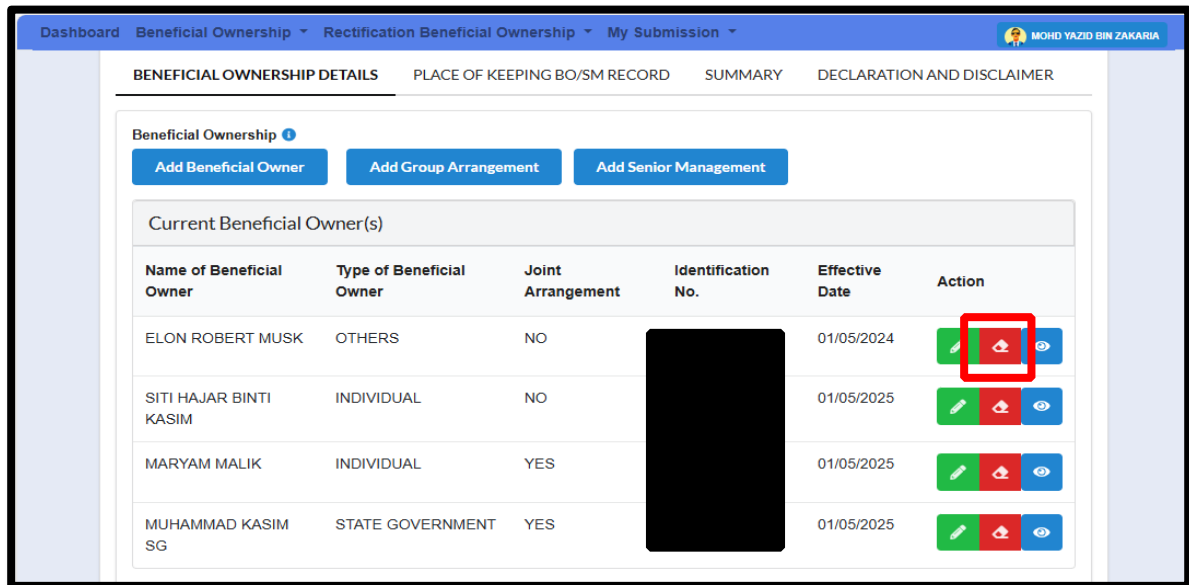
Dashboard Beneficial Ownership ▾ Rectification Beneficial Ownership ▾ My Submission ▾ MOHD YAZID BIN ZAKARIA

BENEFICIAL OWNERSHIP DETAILS PLACE OF KEEPING BO/SM RECORD SUMMARY DECLARATION AND DISCLAIMER

Beneficial Ownership

Add Beneficial Owner Add Group Arrangement Add Senior Management

Current Beneficial Owner(s)

| Name of Beneficial Owner | Type of Beneficial Owner | Joint Arrangement | Identification No. | Effective Date | Action |
|---|---|---|---|---|---|
| ELON ROBERT MUSK | OTHERS | NO | | 01/05/2024 | |
| SITI HAJAR BINTI KASIM | INDIVIDUAL | NO | | 01/05/2025 | |
| MARYAM MALIK | INDIVIDUAL | YES | | 01/05/2025 | |
| MUHAMMAD KASIM SG | STATE GOVERNMENT | YES | | 01/05/2025 | |